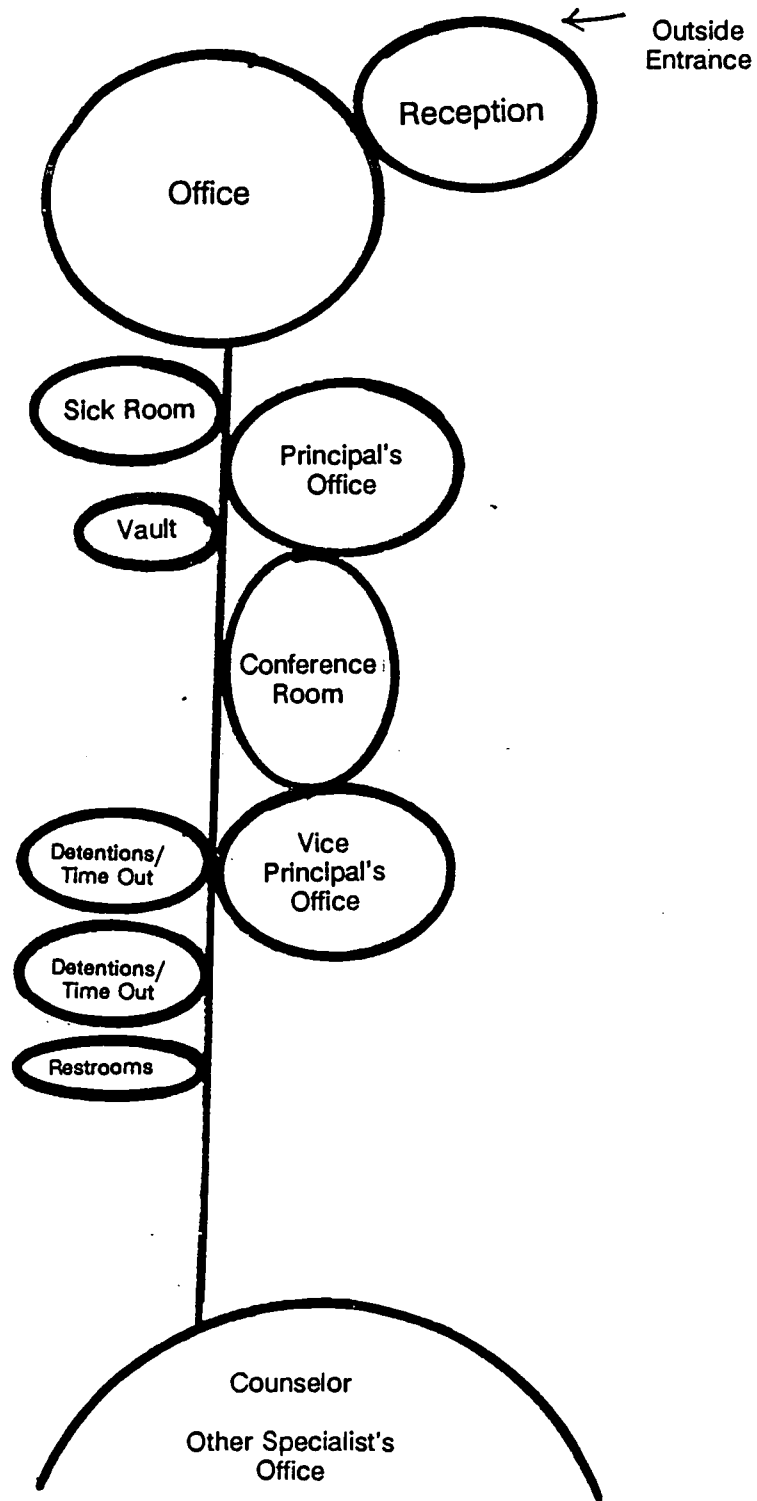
Outside Entrance

Reception

Office

Sick Room

Principal's Office

Vault

Conference Room

Detentions/ Time Out

Vice Principal's Office

Detentions/ Time Out

Restrooms

Counselor

Other Specialist's Office